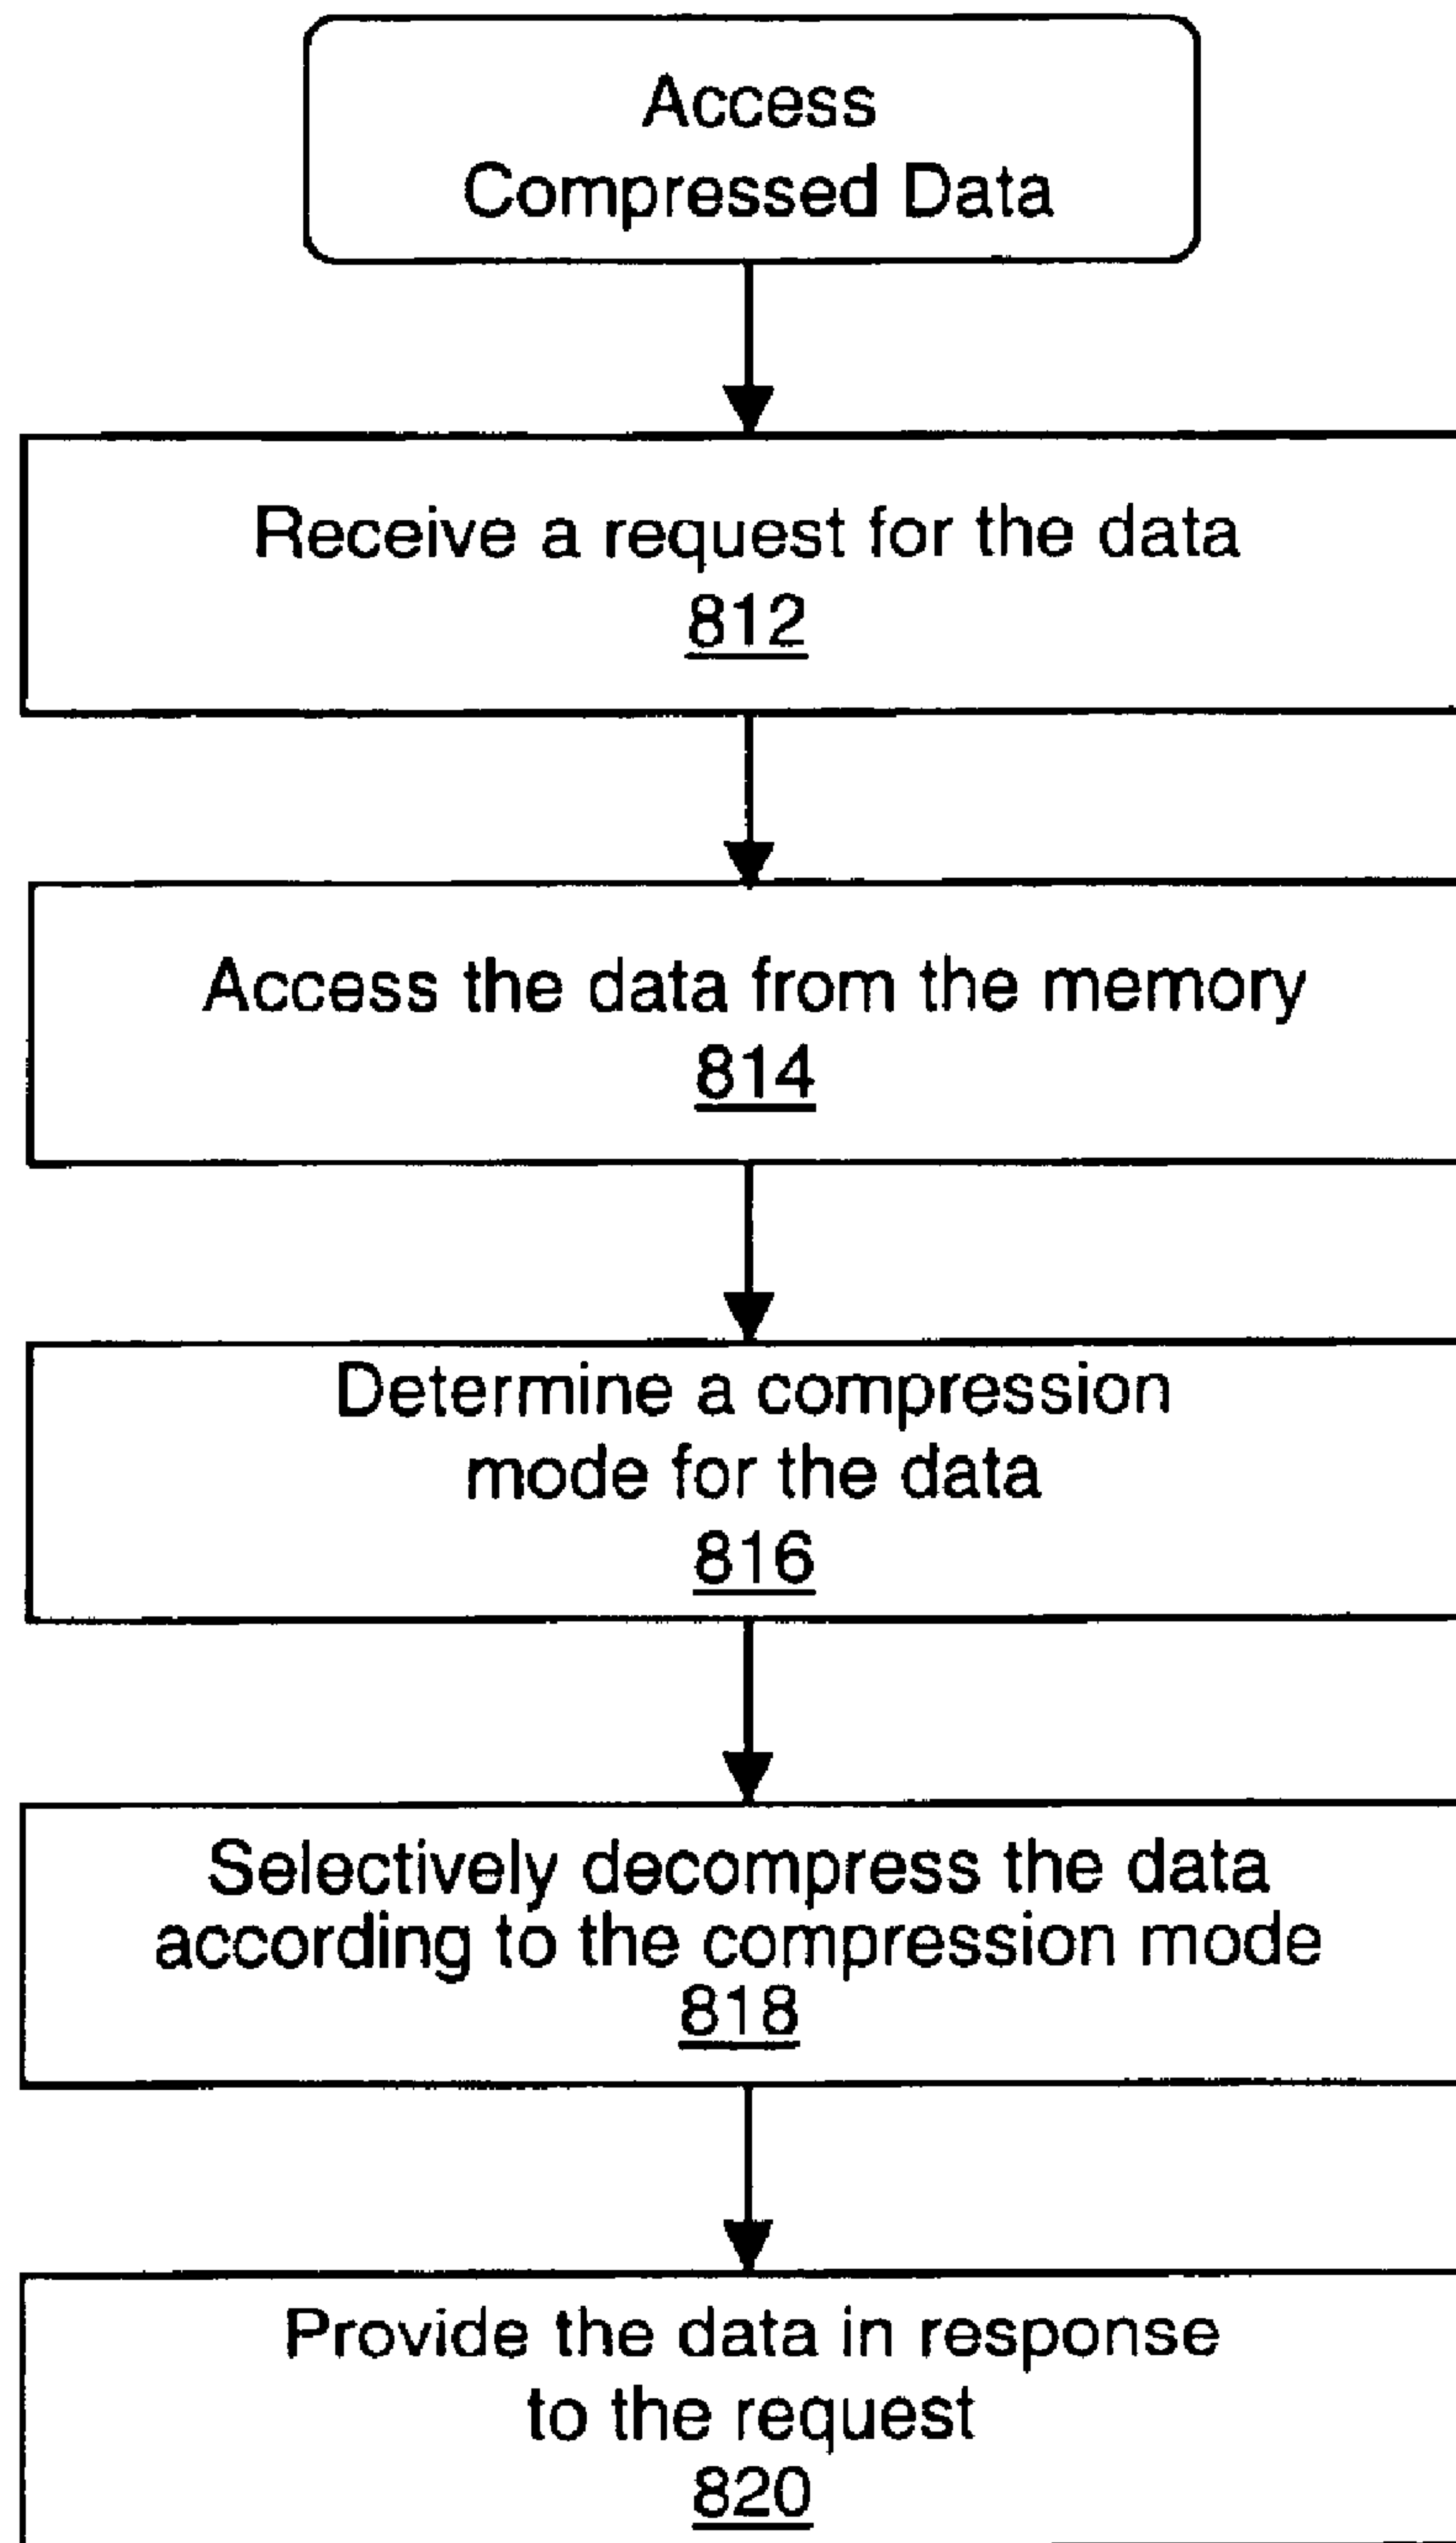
Access Compressed Data

Receive a request for the data
812

Access the data from the memory
814

Determine a compression mode for the data
816

Selectively decompress the data according to the compression mode
818

Provide the data in response to the request
820